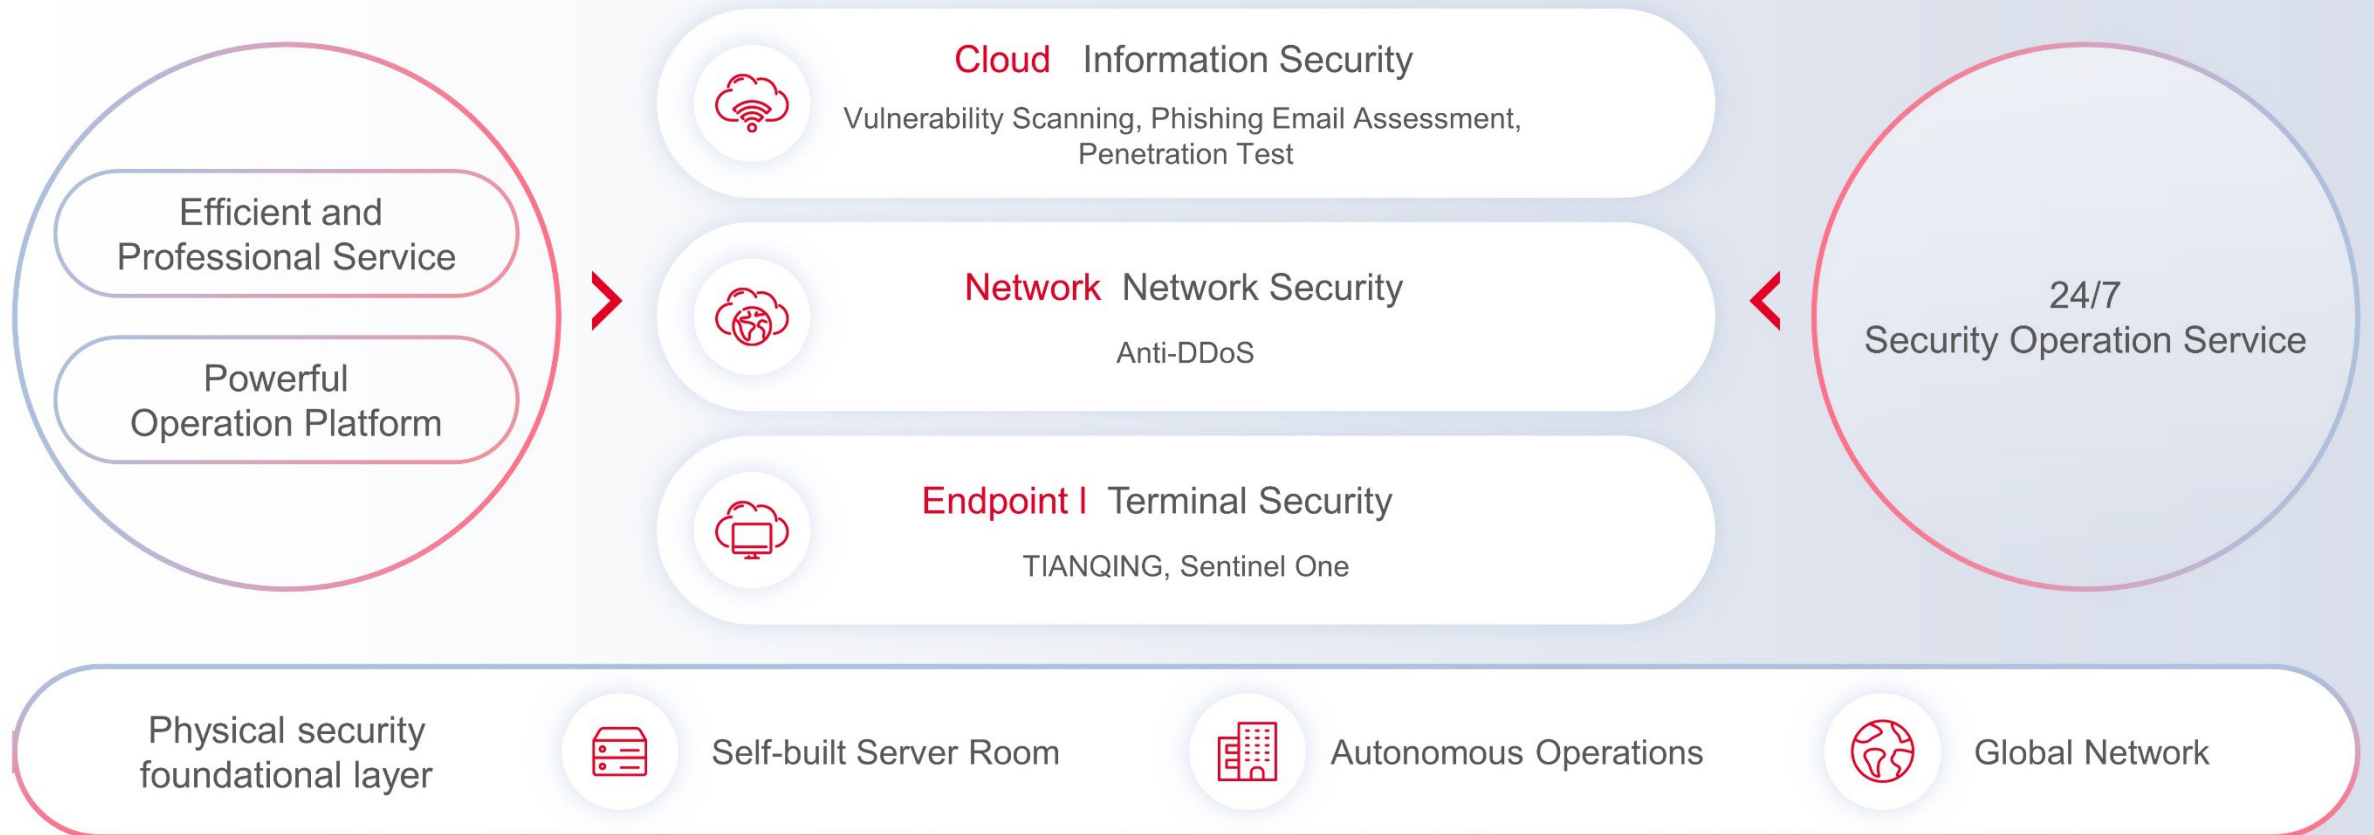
Efficient and Professional Service

Powerful Operation Platform

Cloud Information Security

Vulnerability Scanning, Phishing Email Assessment, Penetration Test

Network Network Security

Anti-DDoS

Endpoint | Terminal Security

TIANQING, Sentinel One

24/7 Security Operation Service

Physical security foundational layer

Self-built Server Room

Autonomous Operations

Global Network